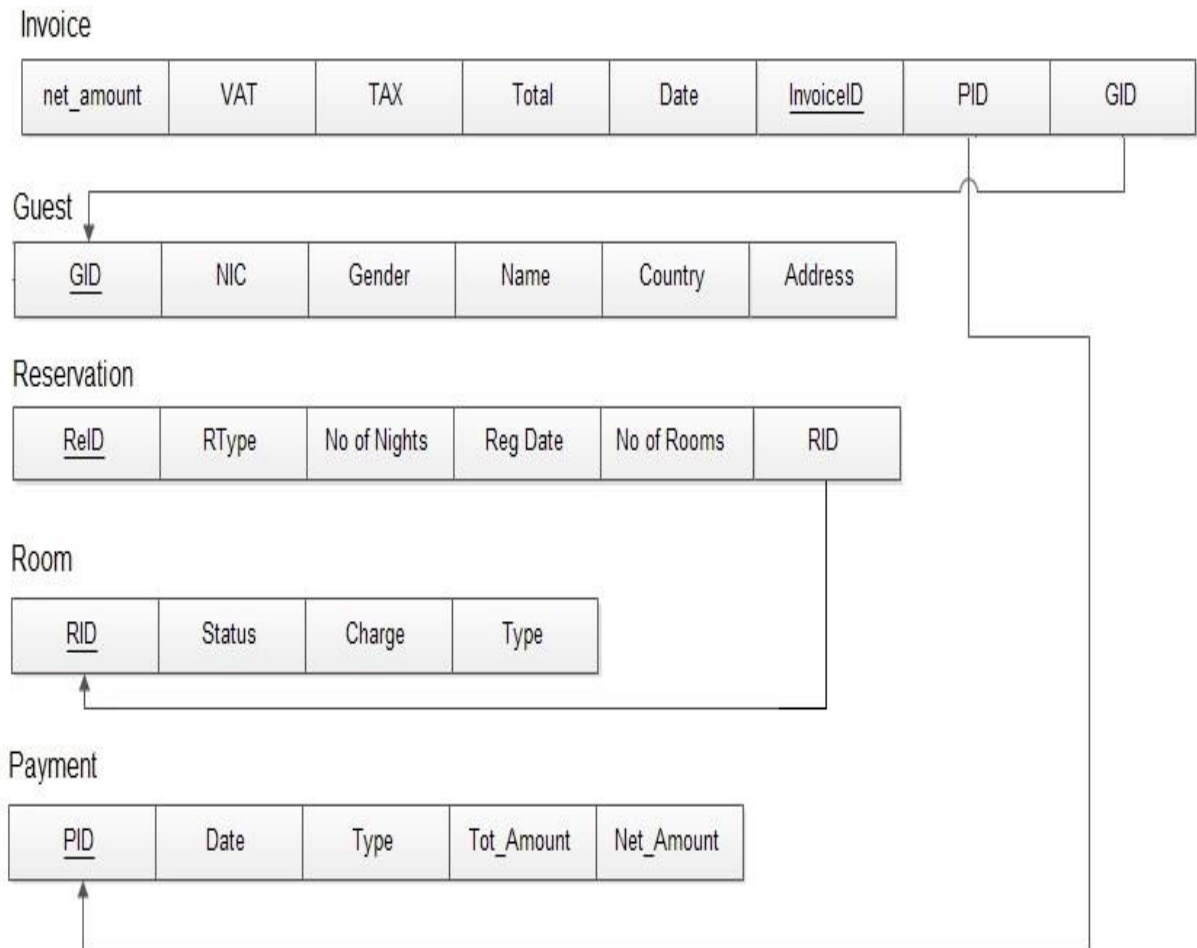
Invoice

| net_amount | VAT | TAX | Total | Date | InvoiceID | PID | GID |
|---|---|---|---|---|---|---|---|

Guest

| GID | NIC | Gender | Name | Country | Address |
|---|---|---|---|---|---|

Reservation

| ReID | RType | No of Nights | Reg Date | No of Rooms | RID |
|---|---|---|---|---|---|

Room

| RID | Status | Charge | Type |
|---|---|---|---|

Payment

| PID | Date | Type | Tot_Amount | Net_Amount |
|---|---|---|---|---|